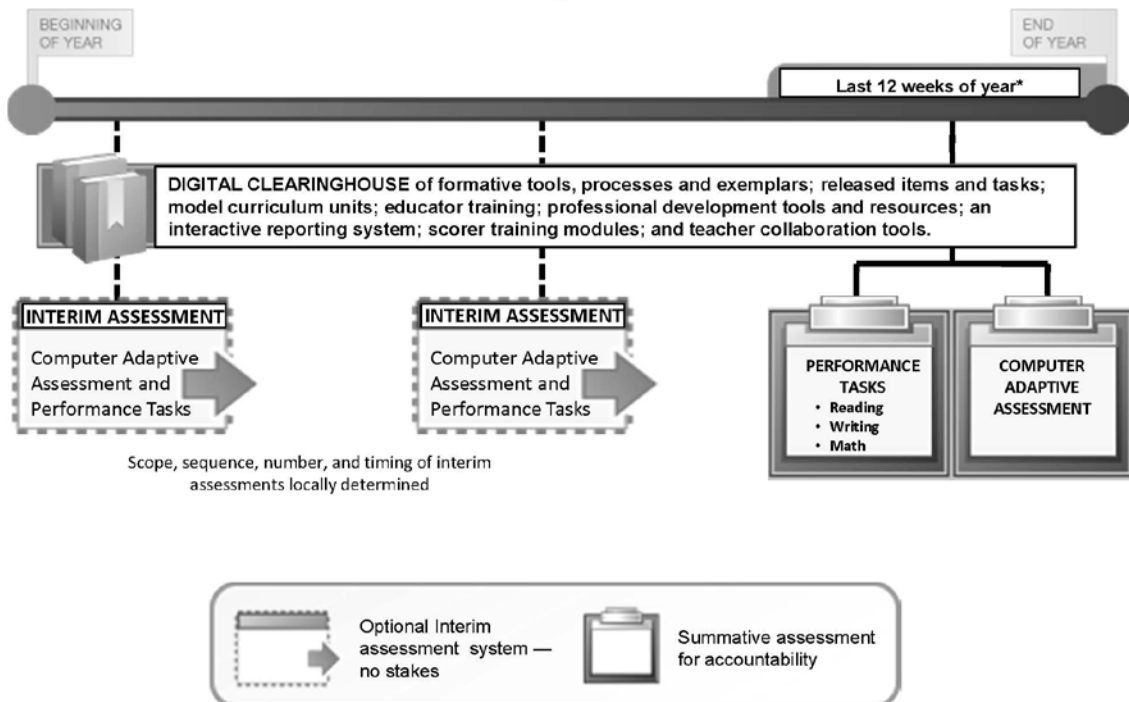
BEGINNING OF YEAR

END OF YEAR

Last 12 weeks of year*

DIGITAL CLEARINGHOUSE of formative tools, processes and exemplars; released items and tasks; model curriculum units; educator training; professional development tools and resources; an interactive reporting system; scorer training modules; and teacher collaboration tools.

INTERIM ASSESSMENT

Computer Adaptive Assessment and Performance Tasks

INTERIM ASSESSMENT

Computer Adaptive Assessment and Performance Tasks

PERFORMANCE TASKS
• Reading
• Writing
• Math

COMPUTER ADAPTIVE ASSESSMENT

Scope, sequence, number, and timing of interim assessments locally determined

Optional Interim assessment system — no stakes

Summative assessment for accountability